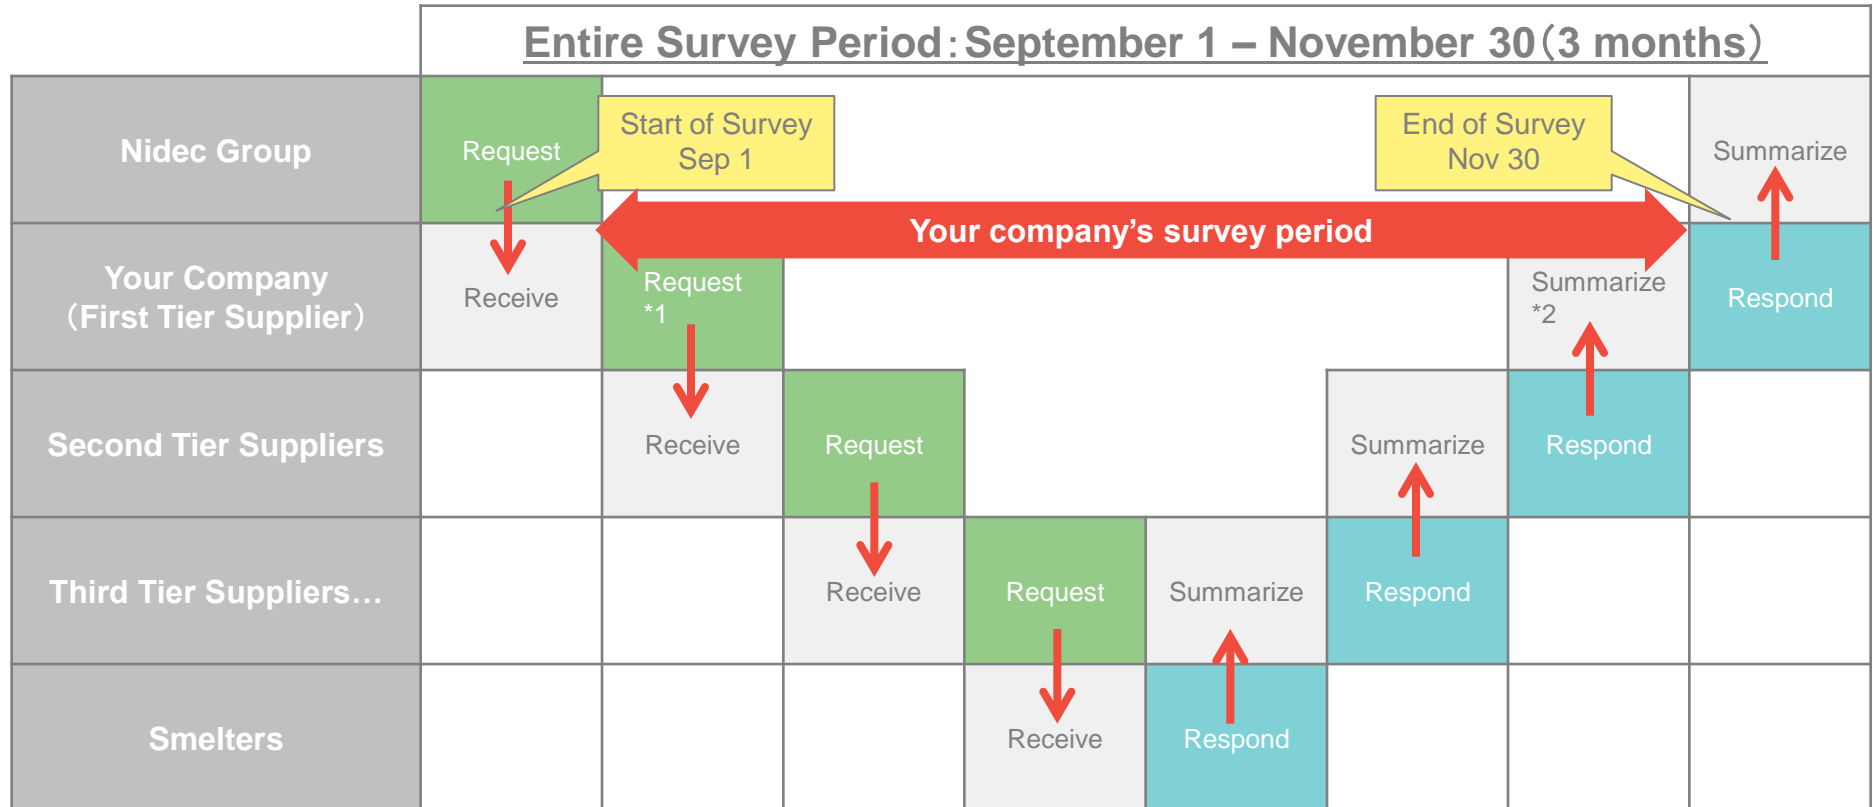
Entire Survey Period：September 1 – November 30（3 months）

Start of Survey Sep 1

End of Survey Nov 30

Your company's survey period

| | | | | | | | | |
|---|---|---|---|---|---|---|---|---|
| Nidec Group | Request | | | | | | | Summarize |
| Your Company（First Tier Supplier） | Receive | Request *1 | | | | | Summarize *2 | Respond |
| Second Tier Suppliers | | Receive | Request | | | Summarize | Respond | |
| Third Tier Suppliers… | | | Receive | Request | Summarize | Respond | | |
| Smelters | | | | Receive | Respond | | | |